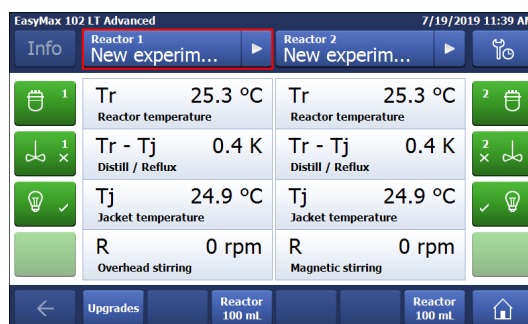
EasyMax 102 LT Advanced 7/19/2019 11:39 AM

Info

Reactor 1
New experim...

Reactor 2
New experim...

1

Tr 25.3 °C
Reactor temperature

Tr 25.3 °C
Reactor temperature

2

1

Tr - Tj 0.4 K
Distill / Reflux

Tr - Tj 0.4 K
Distill / Reflux

2

Tj 24.9 °C
Jacket temperature

Tj 24.9 °C
Jacket temperature

R 0 rpm
Overhead stirring

R 0 rpm
Magnetic stirring

Upgrades

Reactor
100 mL

Reactor
100 mL